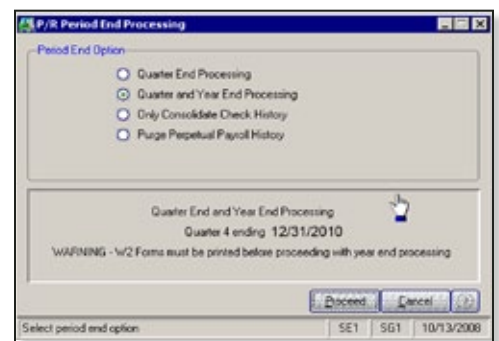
P/R Period End Processing

Period End Option

Quarter End Processing

Quarter and Year End Processing

Only Consolidate Check History

Purge Perpetual Payroll History

Quarter End and Year End Processing

Quarter 4 ending 12/31/2010

WARNING - W2 Forms must be printed before proceeding with year end processing

Proceed

Cancel

Select period end option

SE1

SG1

10/13/2008